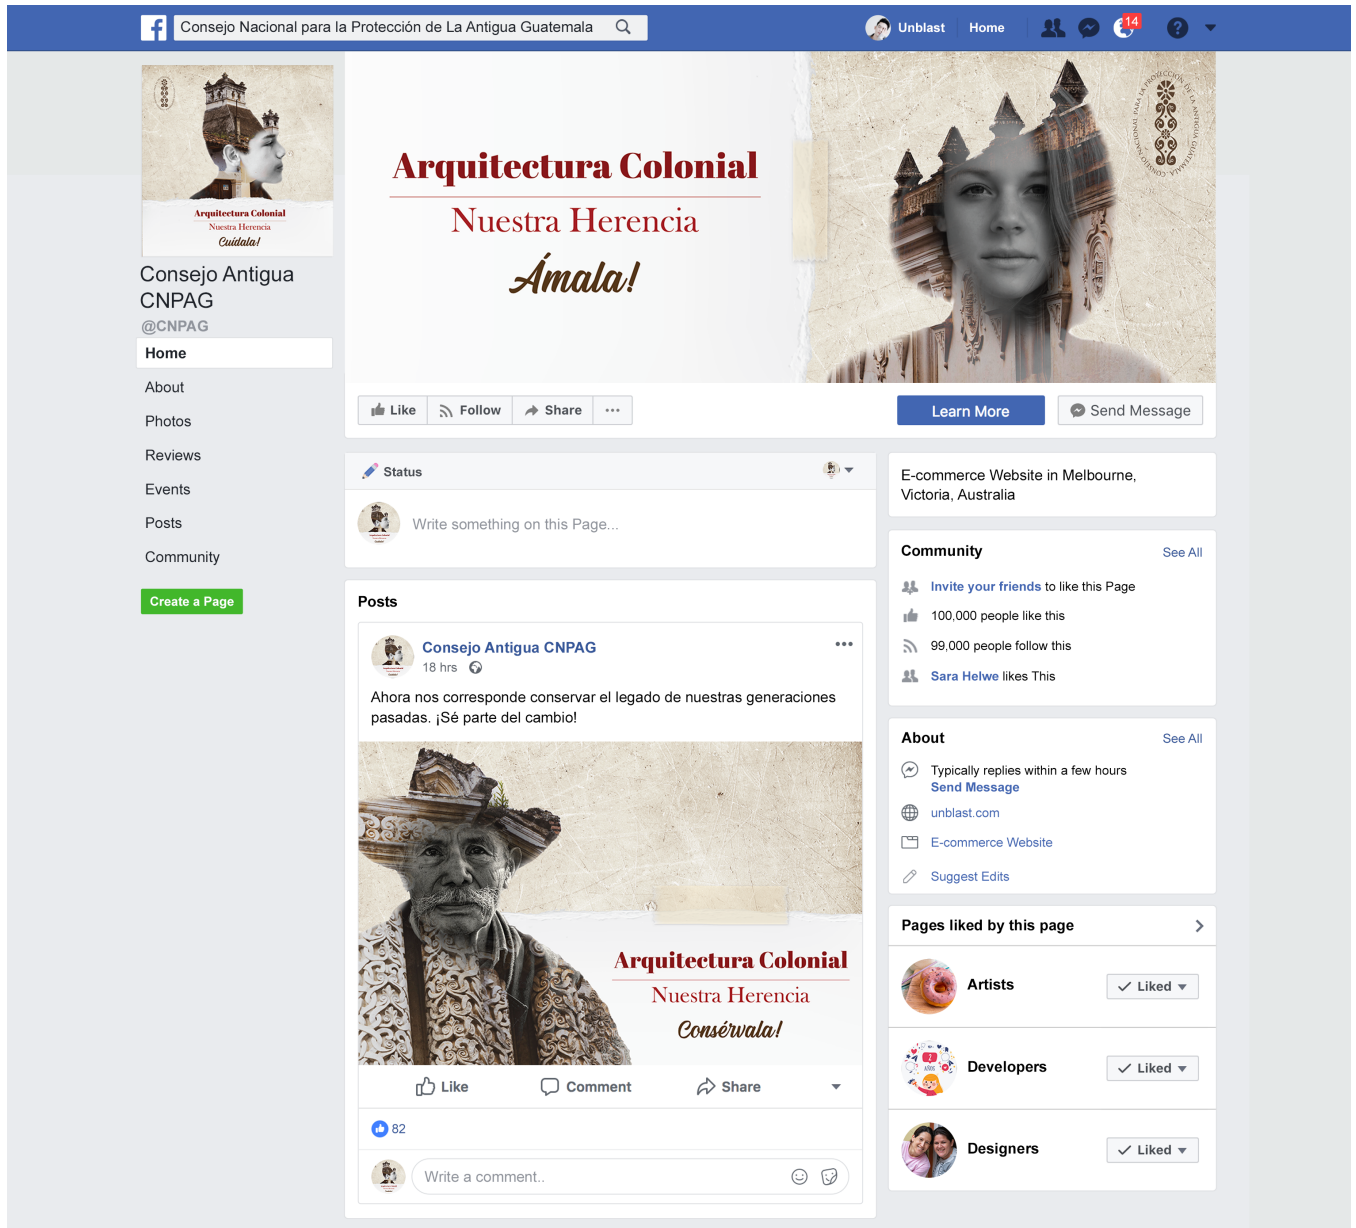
Consejo Nacional para la Protección de La Antigua Guatemala

Unblast Home 14

Arquitectura Colonial
Nuestra Herencia
Cuídala!

Consejo Antigua CNPAG
@CNPAG

Home
About
Photos
Reviews
Events
Posts
Community

Create a Page

Arquitectura Colonial
Nuestra Herencia
Ámala!

CONSEJO NACIONAL PARA LA PROTECCIÓN DE LA ANTIGUA GUATEMALA

Like Follow Share ···

Learn More

Send Message

Status

Write something on this Page...

Posts

Consejo Antigua CNPAG
18 hrs

Ahora nos corresponde conservar el legado de nuestras generaciones pasadas. ¡Sé parte del cambio!

Arquitectura Colonial
Nuestra Herencia
Consérvala!

Like Comment Share

82

Write a comment..

E-commerce Website in Melbourne, Victoria, Australia

Community See All

Invite your friends to like this Page
100,000 people like this
99,000 people follow this
Sara Helwe likes This

About See All

Typically replies within a few hours
Send Message
unblast.com
E-commerce Website
Suggest Edits

Pages liked by this page

Artists Liked
Developers Liked
Designers Liked